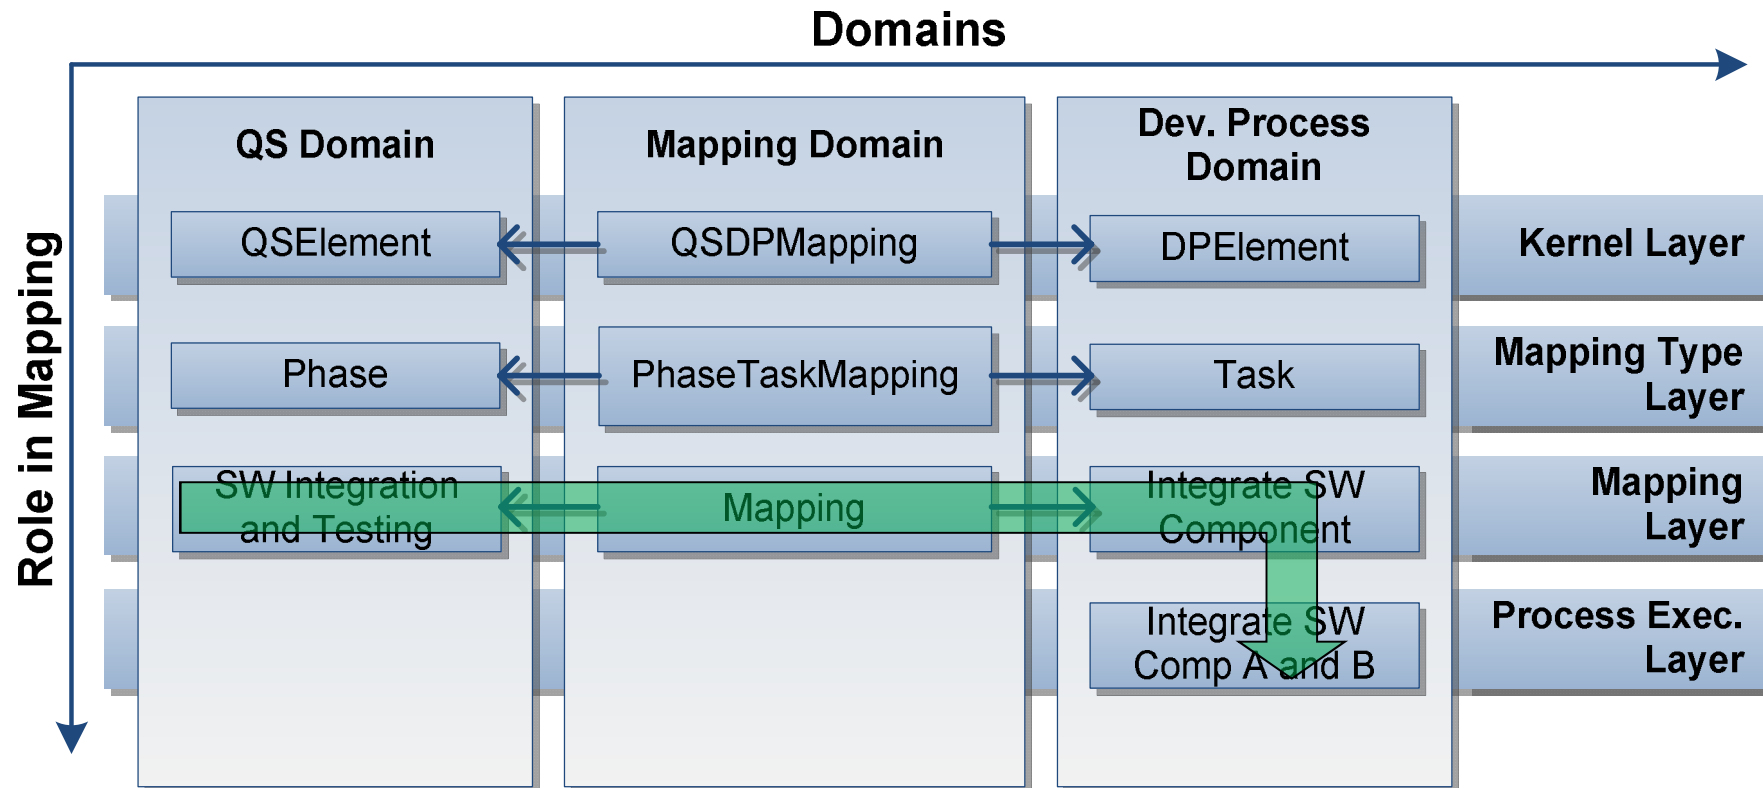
Domains

Role in Mapping

QS Domain

Mapping Domain

Dev. Process Domain

QSElement

QSDPMapping

DPElement

Kernel Layer

Phase

PhaseTaskMapping

Task

Mapping Type Layer

SW Integration and Testing

Mapping

Integrate SW Component

Mapping Layer

Integrate SW Comp A and B

Process Exec. Layer